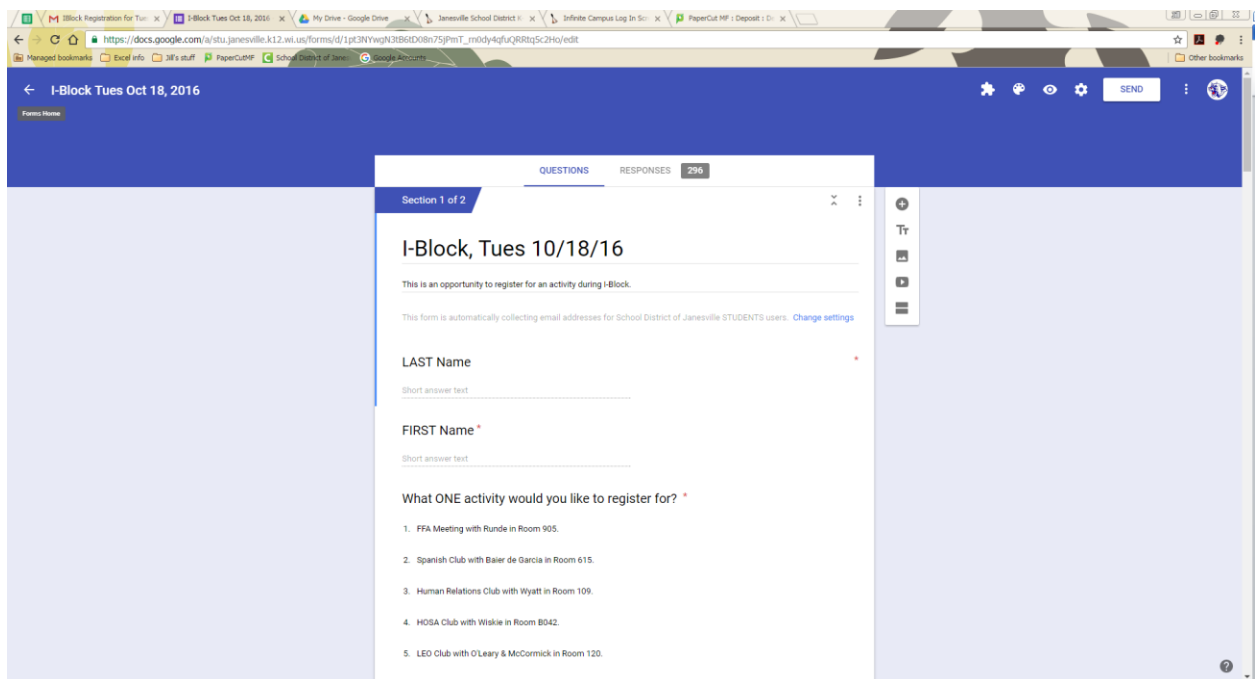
IBlock Registration for Tue ×
I-Block Tues Oct 18, 2016 ×
My Drive - Google Drive ×
Janesville School District K ×
Infinite Campus Log In Sc ×
PaperCut MF : Deposit : De ×

https://docs.google.com/a/stu.janesville.k12.wi.us/forms/d/1pt3NYwgN3tB6tD08n75jPmT_rn0dy4qfuQRRtq5c2Ho/edit

Managed bookmarks
Excel info
Jill's stuff
PaperCutMF
School District of Janes
Google Accounts
Other bookmarks

I-Block Tues Oct 18, 2016
Forms Home
SEND

QUESTIONS
RESPONSES 296

Section 1 of 2

I-Block, Tues 10/18/16

This is an opportunity to register for an activity during I-Block.

This form is automatically collecting email addresses for School District of Janesville STUDENTS users. Change settings

LAST Name *
Short answer text

FIRST Name *
Short answer text

What ONE activity would you like to register for? *

1. FFA Meeting with Runde in Room 905.

2. Spanish Club with Baier de Garcia in Room 615.

3. Human Relations Club with Wyatt in Room 109.

4. HOSA Club with Wiskie in Room B042.

5. LEO Club with O'Leary & McCormick in Room 120.